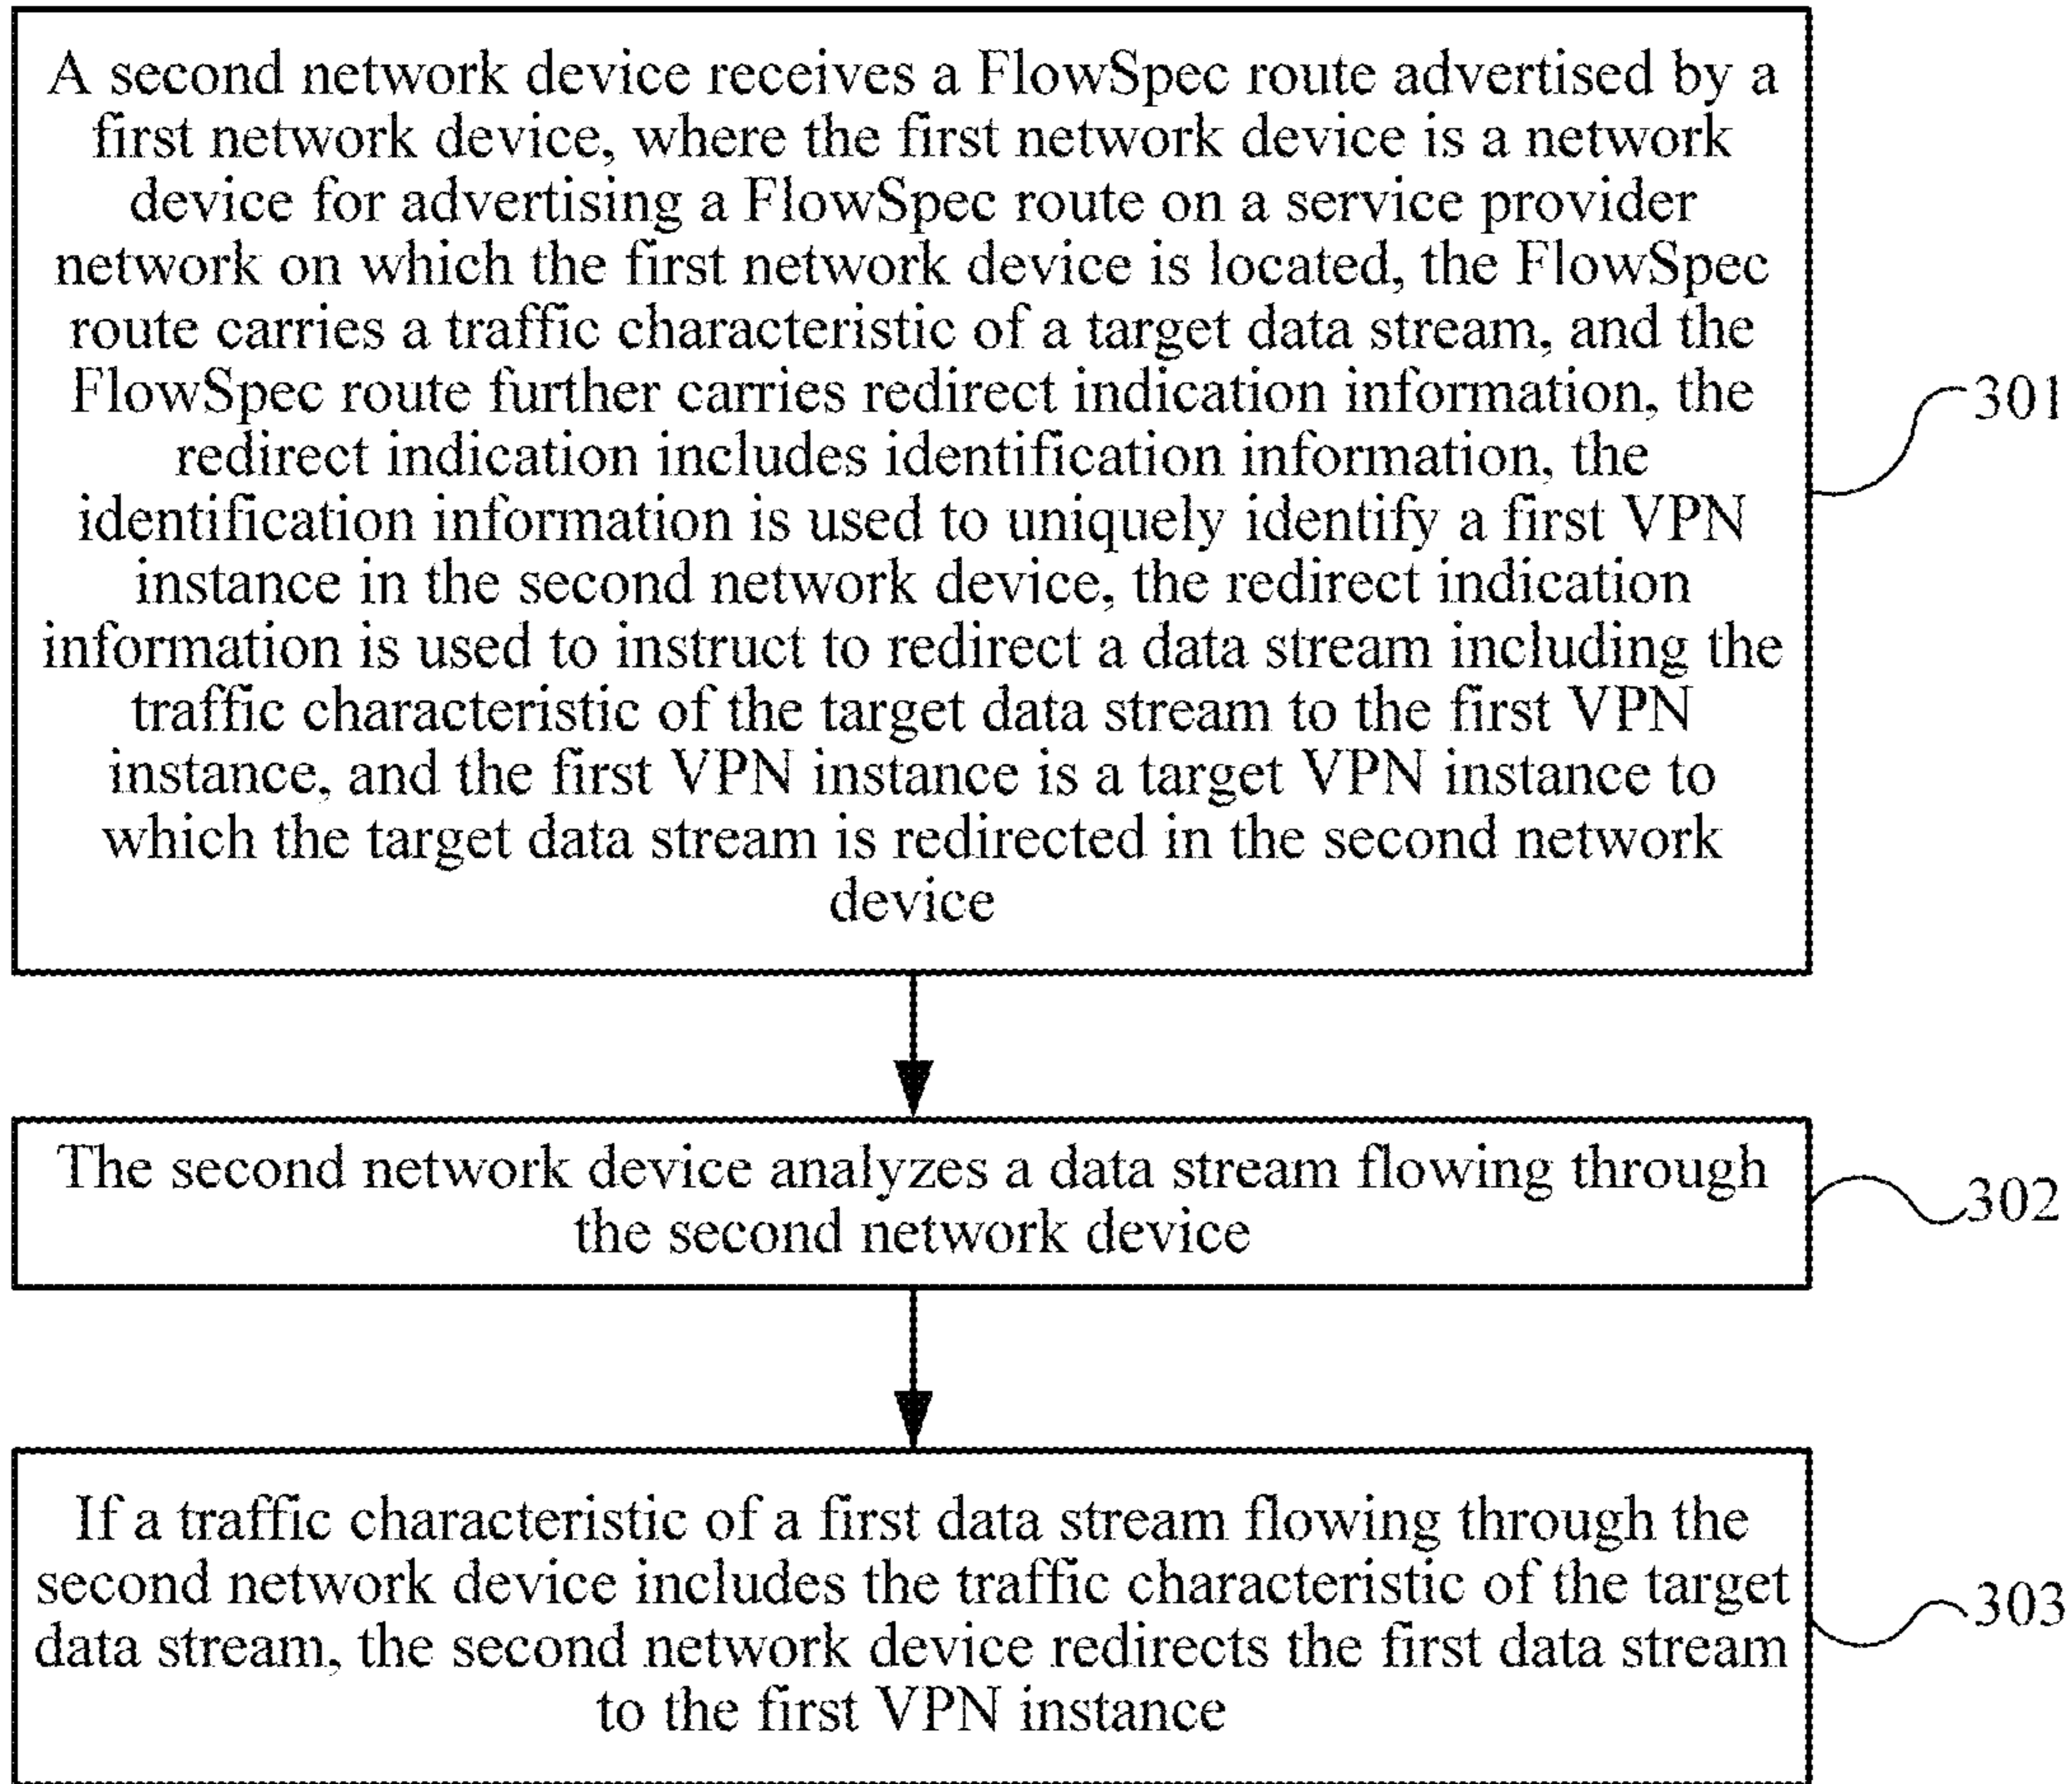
A second network device receives a FlowSpec route advertised by a first network device, where the first network device is a network device for advertising a FlowSpec route on a service provider network on which the first network device is located, the FlowSpec route carries a traffic characteristic of a target data stream, and the FlowSpec route further carries redirect indication information, the redirect indication includes identification information, the identification information is used to uniquely identify a first VPN instance in the second network device, the redirect indication information is used to instruct to redirect a data stream including the traffic characteristic of the target data stream to the first VPN instance, and the first VPN instance is a target VPN instance to which the target data stream is redirected in the second network device

301

The second network device analyzes a data stream flowing through the second network device

302

If a traffic characteristic of a first data stream flowing through the second network device includes the traffic characteristic of the target data stream, the second network device redirects the first data stream to the first VPN instance

303